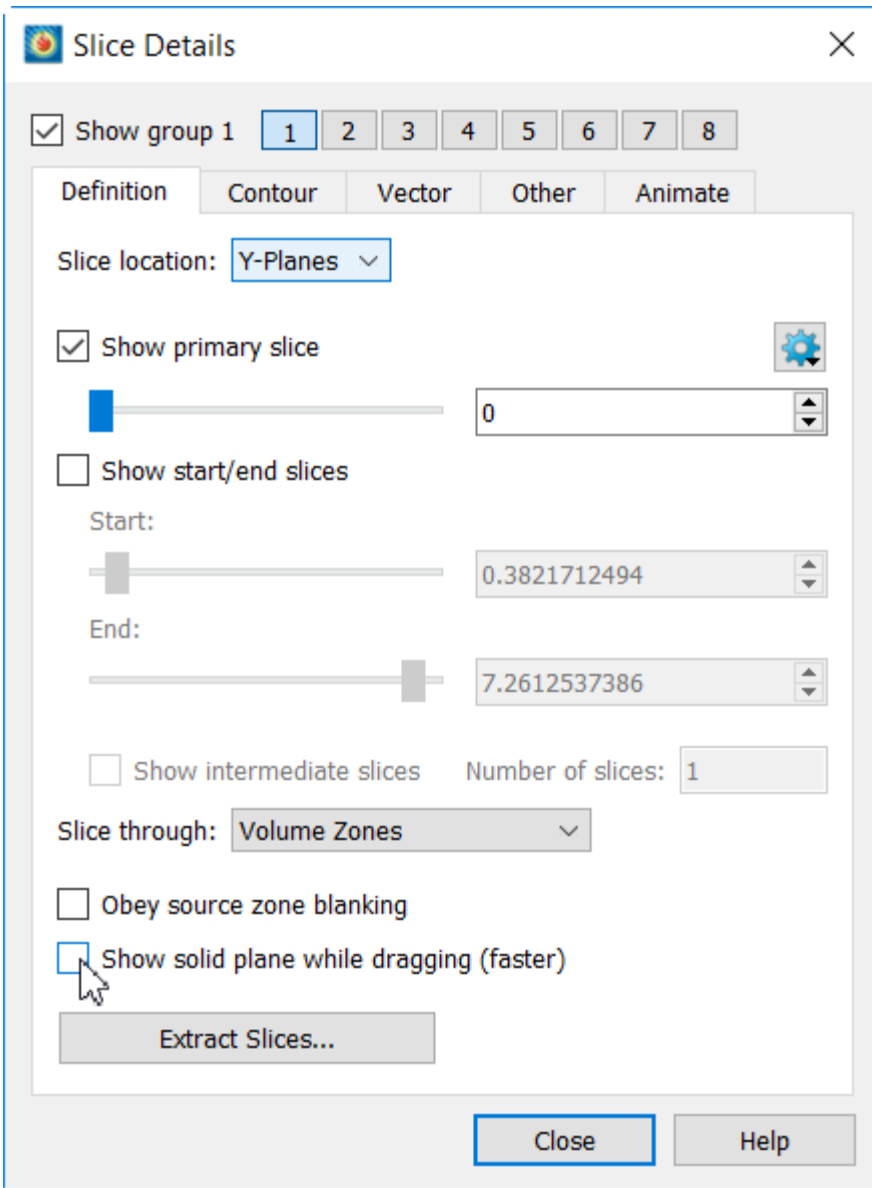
Slice Details

Show group 1 1 2 3 4 5 6 7 8

Definition Contour Vector Other Animate

Slice location: Y-Planes

Show primary slice

0

Show start/end slices

Start:

0.3821712494

End:

7.2612537386

Show intermediate slices Number of slices: 1

Slice through: Volume Zones

Obey source zone blanking

Show solid plane while dragging (faster)

Extract Slices...

Close Help